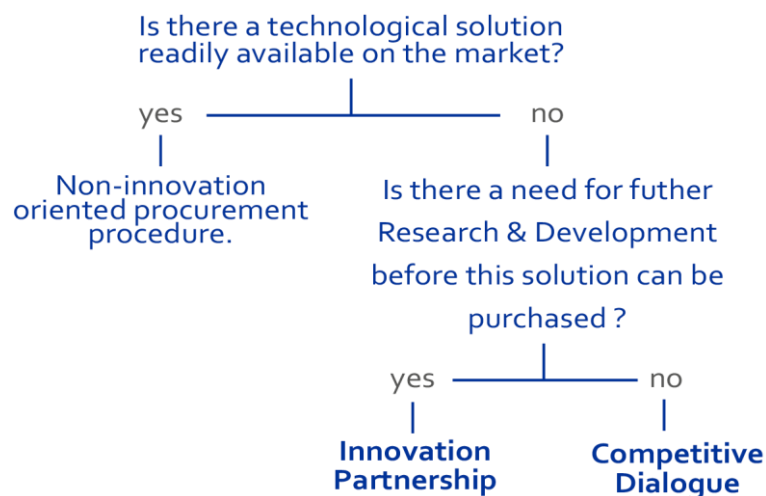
Is there a technological solution readily available on the market?

yes

no

Non-innovation oriented procurement procedure.

Is there a need for futher Research & Development before this solution can be purchased ?

yes

no

Innovation Partnership

Competitive Dialogue